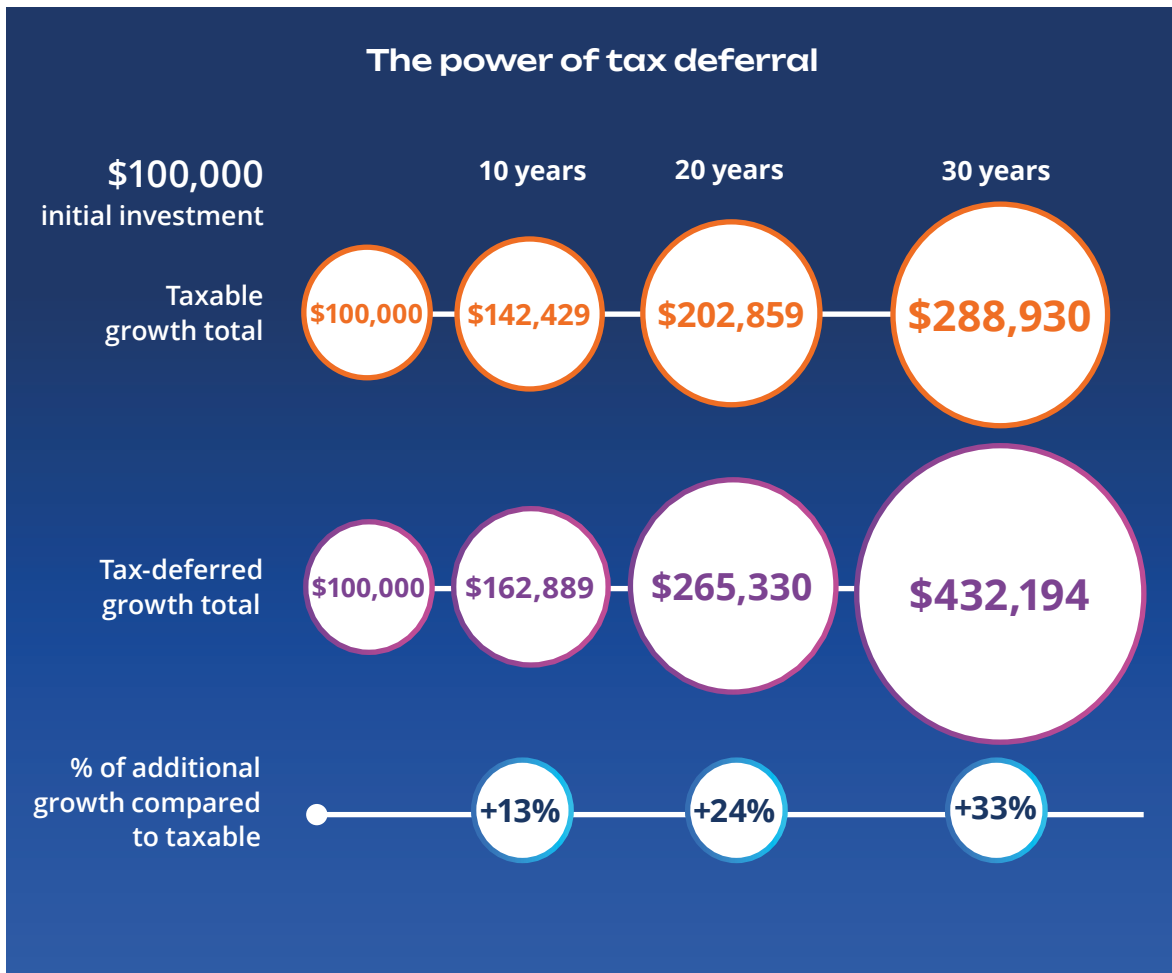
The power of tax deferral

$100,000 initial investment

10 years

20 years

30 years

Taxable growth total

$100,000

$142,429

$202,859

$288,930

Tax-deferred growth total

$100,000

$162,889

$265,330

$432,194

% of additional growth compared to taxable

+13%

+24%

+33%